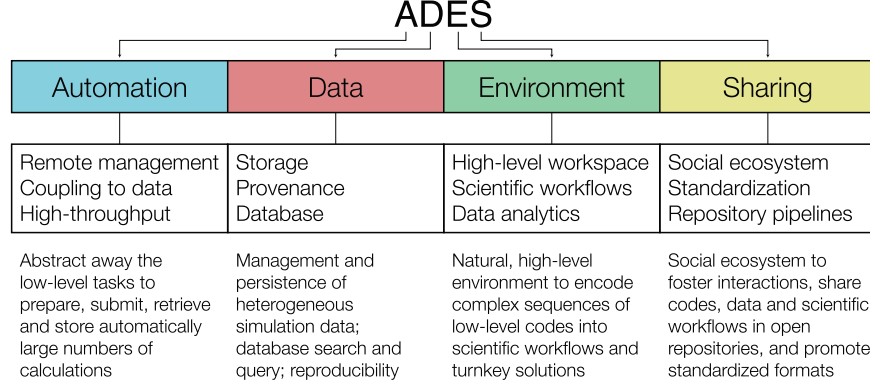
ADES

Automation

Remote management
Coupling to data
High-throughput

Abstract away the low-level tasks to prepare, submit, retrieve and store automatically large numbers of calculations

Data

Storage
Provenance
Database

Management and persistence of heterogeneous simulation data; database search and query; reproducibility

Environment

High-level workspace
Scientific workflows
Data analytics

Natural, high-level environment to encode complex sequences of low-level codes into scientific workflows and turnkey solutions

Sharing

Social ecosystem
Standardization
Repository pipelines

Social ecosystem to foster interactions, share codes, data and scientific workflows in open repositories, and promote standardized formats